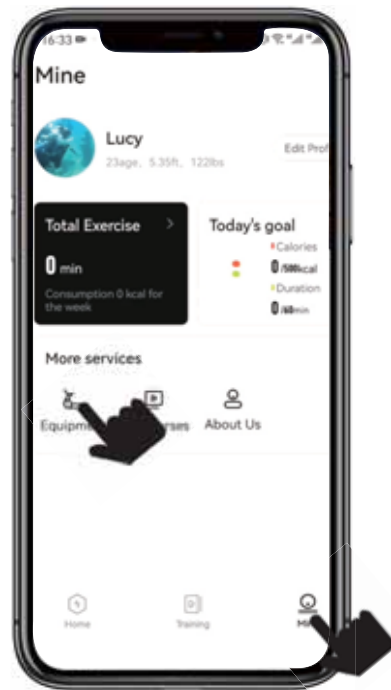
16:33

Mine

Lucy
23age, 5.35ft, 122lbs

Edit Prof

Total Exercise >
0 min
Consumption 0 kcal for the week

Today's goal
Calories
0 /500kcal
Duration
0 /60min

More services

Equipm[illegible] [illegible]rses About Us

Home Training Mi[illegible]